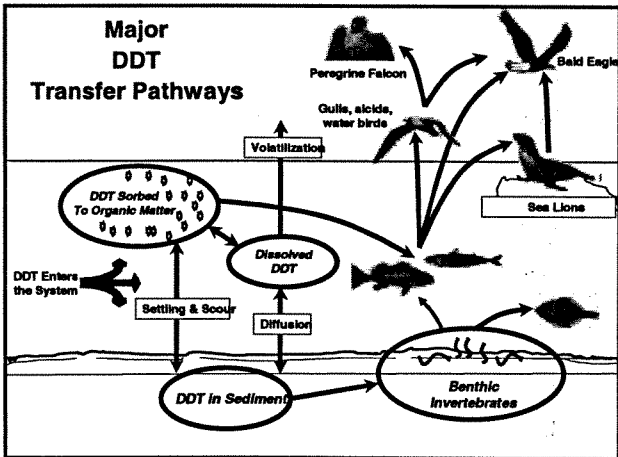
Major
DDT
Transfer Pathways

Peregrine Falcon

Bald Eagle

Gulls, alcids, water birds

Volatilization

DDT Sorbed To Organic Matter

Sea Lions

Dissolved DDT

DDT Enters the System

Settling & Scour

Diffusion

DDT in Sediment

Benthic Invertebrates